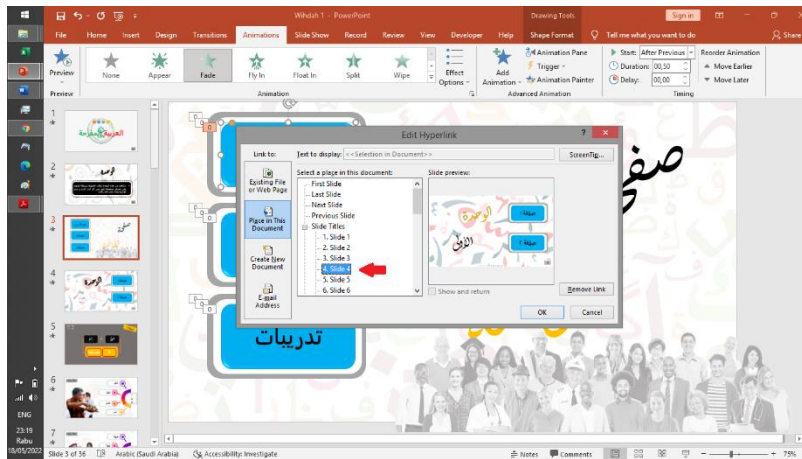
Wihdah 1 - PowerPoint
Drawing Tools
Sign in
File Home Insert Design Transitions Animations Slide Show Record Review View Developer Help Shape Format Tell me what you want to do
Share
Preview
None Appear Fade Fly In Float In Split Wipe
Effect Options
Add Animation
Animation Pane
Trigger
Animation Painter
Start: After Previous
Duration: 00,50
Delay: 00,00
Reorder Animation
Move Earlier
Move Later
Preview
Animation
Advanced Animation
Timing

Edit Hyperlink
?
Link to:
Existing File or Web Page
Place in This Document
Create New Document
E-mail Address
Text to display: <<Selection in Document>>
ScreenTip...
Select a place in this document:
First Slide
Last Slide
Next Slide
Previous Slide
Slide Titles
1. Slide 1
2. Slide 2
3. Slide 3
4. Slide 4
5. Slide 5
6. Slide 6
Slide preview:
Show and return
Remove Link
OK
Cancel

تدريبات

1
2
3
4
5
6
7

ENG
23:19
Rabu
18/05/2022

Slide 3 of 36
Arabic (Saudi Arabia)
Accessibility: Investigate
Notes
Comments
75%